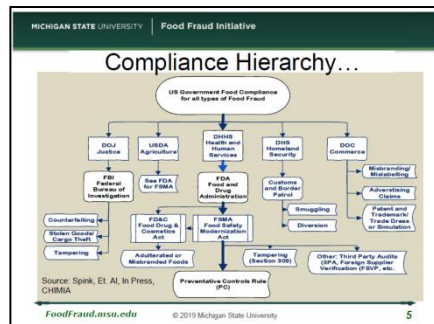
MICHIGAN STATE UNIVERSITY | Food Fraud Initiative

Compliance Hierarchy…

US Government Food Compliance for all types of Food Fraud

DOJ Justice

USDA Agriculture

DHHS Health and Human Services

DHS Homeland Security

DOC Commerce

FBI Federal Bureau of Investigation

See FDA for FSMA

FDA Food and Drug Administration

Customs and Border Patrol

Misbranding/ Mislabelling

Advertising Claims

Patent and Trademark/ Trade Dress or Simulation

Counterfeiting

Stolen Goods/ Cargo Theft

Tampering

FD&C Food Drug & Cosmetics Act

FSMA Food Safety Modernization Act

Smuggling

Diversion

Adulterated or Misbranded Foods

Tampering (Section 309)

Other: Third Party Audits (SPA, Foreign Supplier Verification (FSVP, etc.

Source: Spink, Et. Al, In Press, CHIMIA

Preventative Controls Rule (PC)

FoodFraud.msu.edu

© 2019 Michigan State University

5